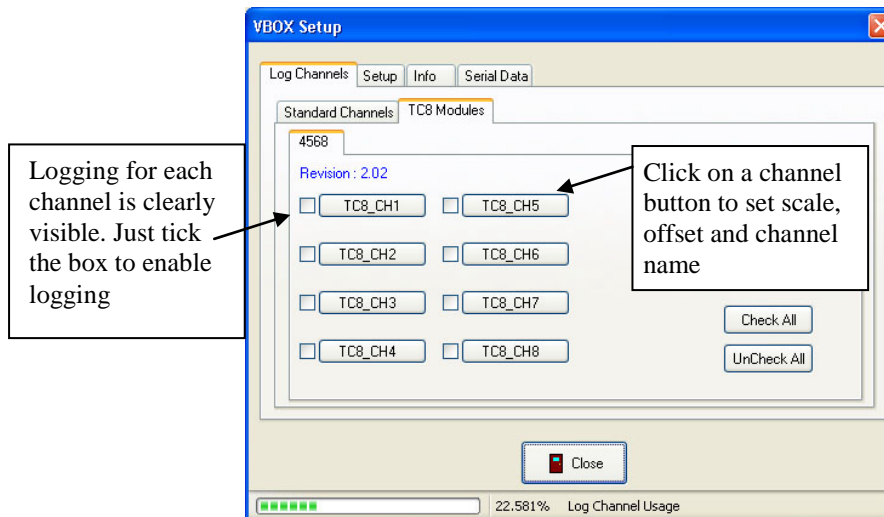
VBOX Setup

Log Channels | Setup | Info | Serial Data

Standard Channels | TC8 Modules

4568

Revision : 2.02

Logging for each channel is clearly visible. Just tick the box to enable logging

Click on a channel button to set scale, offset and channel name

TC8_CH1 TC8_CH5

TC8_CH2 TC8_CH6

TC8_CH3 TC8_CH7

TC8_CH4 TC8_CH8

Check All

UnCheck All

Close

22.581% Log Channel Usage